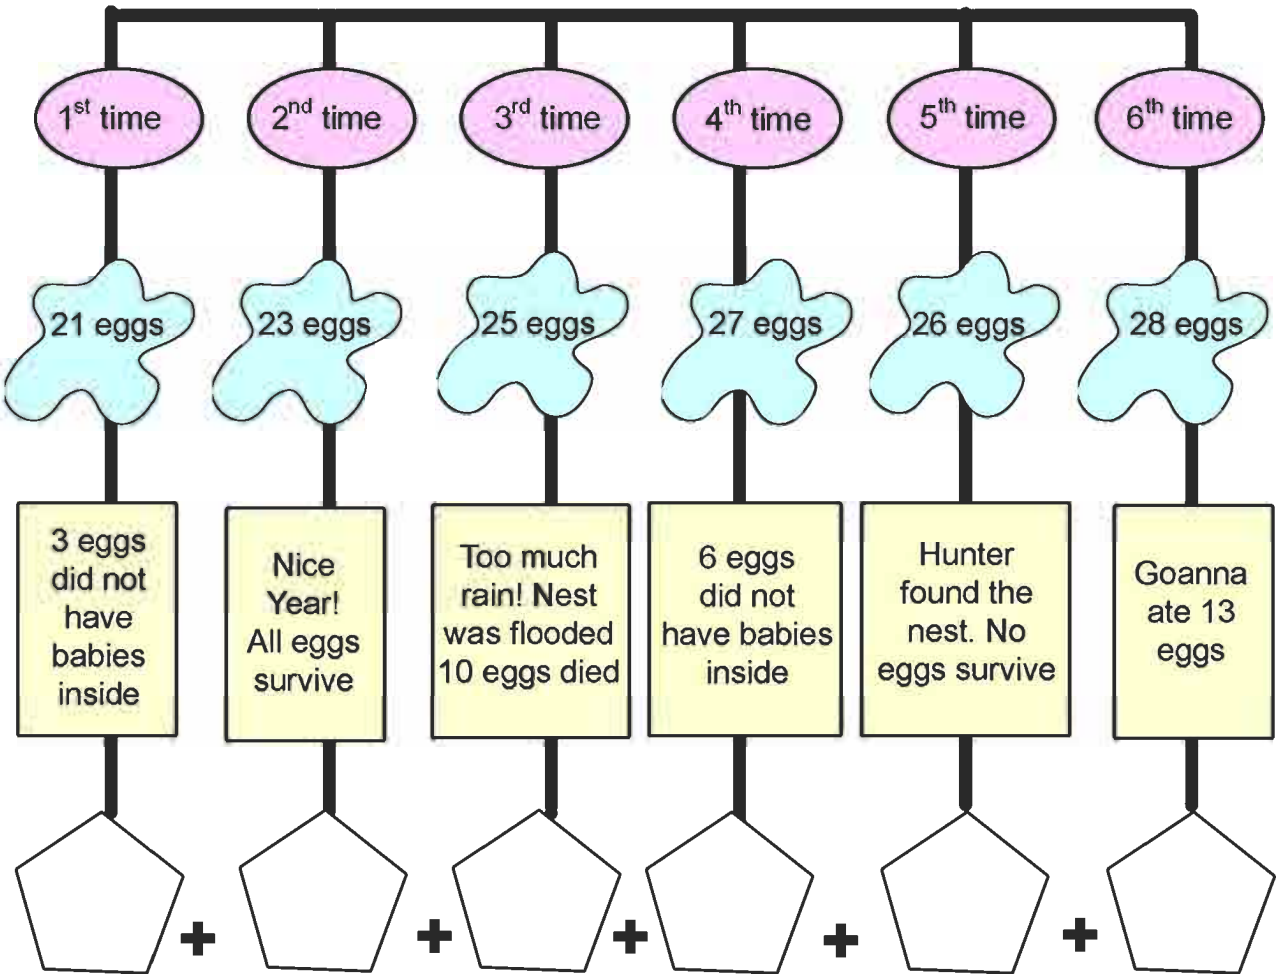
$1^{st}$ time

$2^{nd}$ time

$3^{rd}$ time

$4^{th}$ time

$5^{th}$ time

$6^{th}$ time

21 eggs

23 eggs

25 eggs

27 eggs

26 eggs

28 eggs

3 eggs did not have babies inside

Nice Year! All eggs survive

Too much rain! Nest was flooded 10 eggs died

6 eggs did not have babies inside

Hunter found the nest. No eggs survive

Goanna ate 13 eggs

+ + + + +